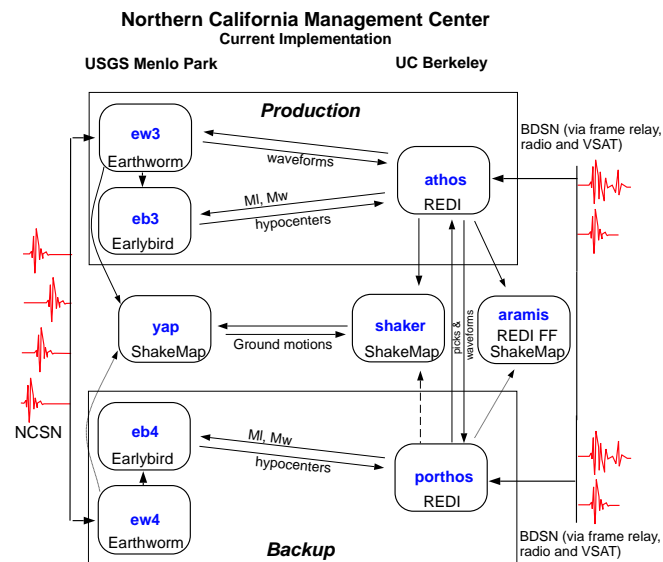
Northern California Management Center
Current Implementation

USGS Menlo Park

UC Berkeley

Production

ew3
Earthworm

waveforms

athos
REDI

BDSN (via frame relay, radio and VSAT)

eb3
Earlybird

Ml, Mw

hypocenters

yap
ShakeMap

Ground motions

shaker
ShakeMap

picks & waveforms

aramis
REDI FF
ShakeMap

NCSN

eb4
Earlybird

Ml, Mw

hypocenters

porthos
REDI

ew4
Earthworm

Backup

BDSN (via frame relay, radio and VSAT)